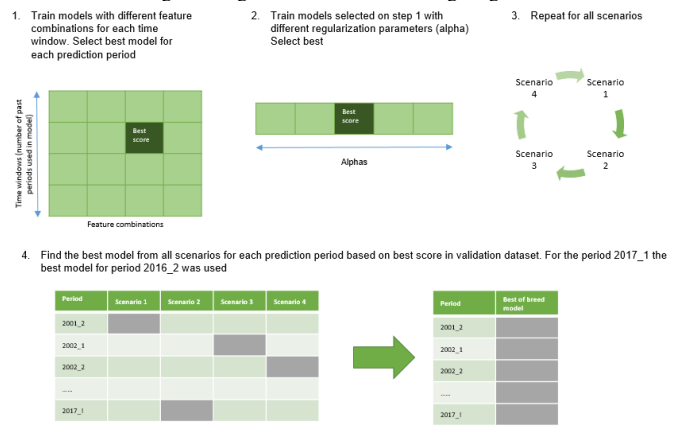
1. Train models with different feature combinations for each time window. Select best model for each prediction period

Time windows (number of past periods used in model)

Best score

Feature combinations

2. Train models selected on step 1 with different regularization parameters (alpha) Select best

Best score

Alphas

3. Repeat for all scenarios

Scenario 4

Scenario 1

Scenario 3

Scenario 2

4. Find the best model from all scenarios for each prediction period based on best score in validation dataset. For the period 2017_1 the best model for period 2016_2 was used

| Period | Scenario 1 | Scenario 2 | Scenario 3 | Scenario 4 |
|---|---|---|---|---|
| 2001_2 | | | | |
| 2002_1 | | | | |
| 2002_2 | | | | |
| ..... | | | | |
| 2017_! | | | | |

| Period | Best of breed model |
|---|---|
| 2001_2 | |
| 2002_1 | |
| 2002_2 | |
| ..... | |
| 2017_! | |